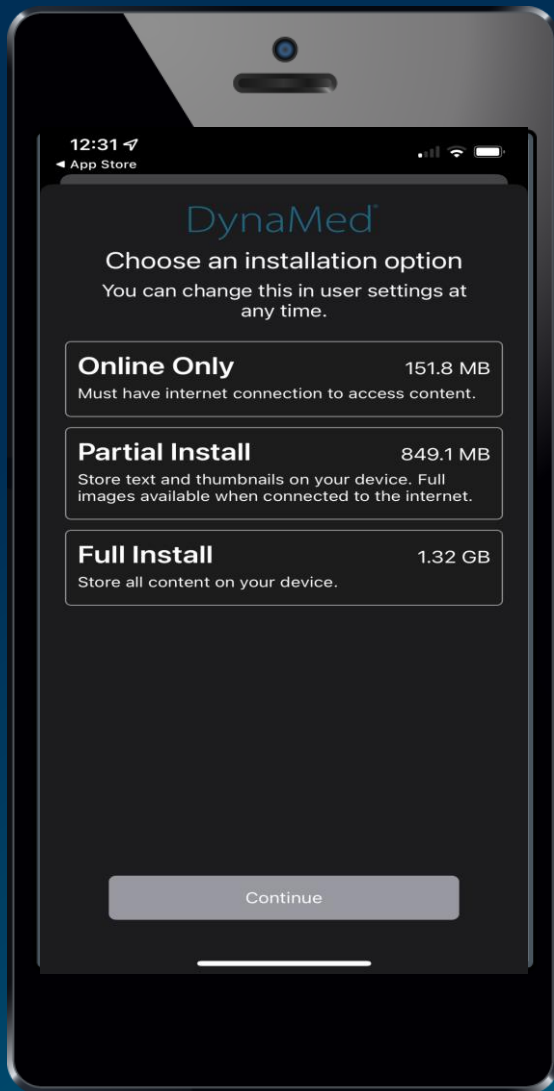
12:31
◂ App Store

DynaMed

Choose an installation option
You can change this in user settings at any time.

Online Only 151.8 MB
Must have internet connection to access content.

Partial Install 849.1 MB
Store text and thumbnails on your device. Full images available when connected to the internet.

Full Install 1.32 GB
Store all content on your device.

Continue